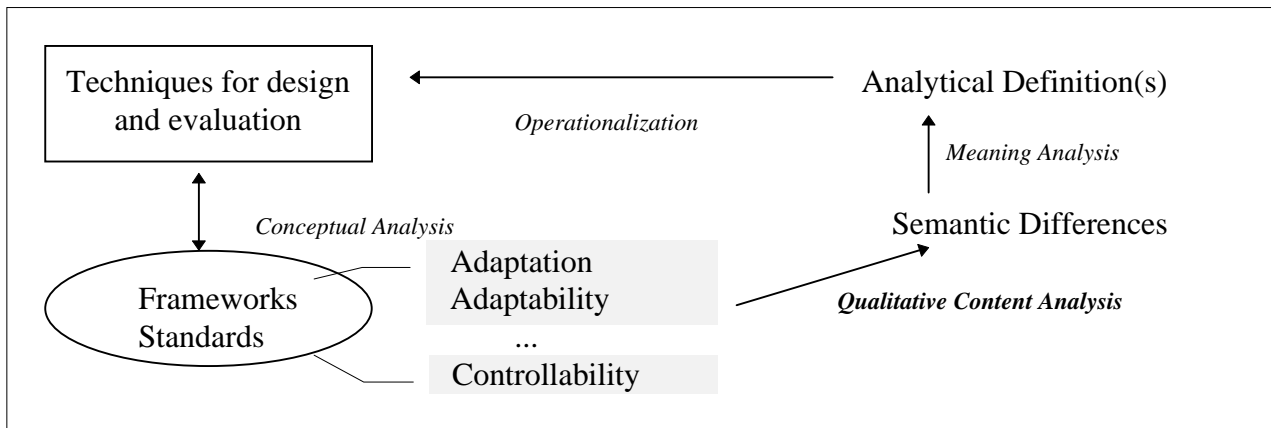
Techniques for design and evaluation

Operationalization

Analytical Definition(s)

Meaning Analysis

Conceptual Analysis

Semantic Differences

Frameworks
Standards

Adaptation
Adaptability
...
Controllability

Qualitative Content Analysis